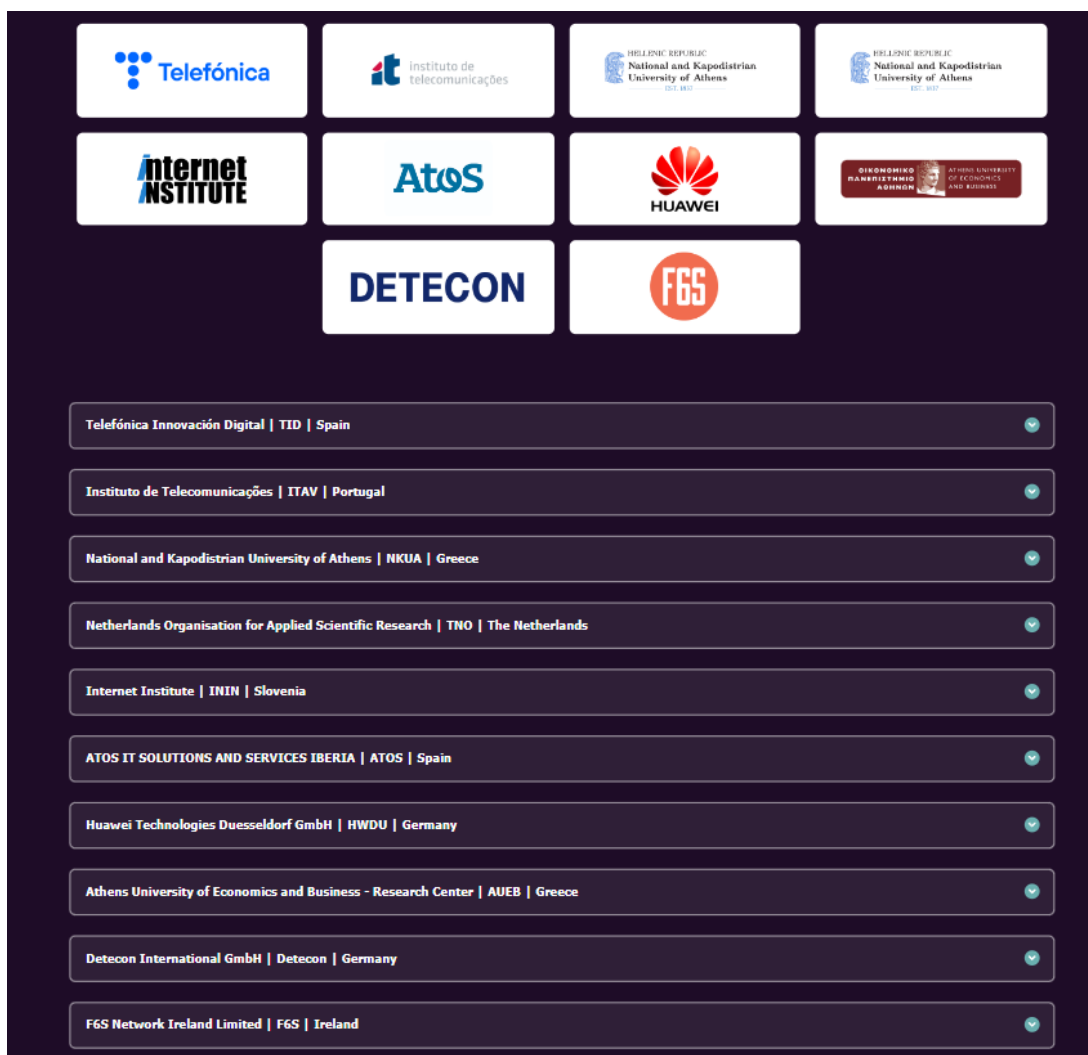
Telefónica

instituto de telecomunicações

HELLENIC REPUBLIC
National and Kapodistrian University of Athens
EST. 1837

HELLENIC REPUBLIC
National and Kapodistrian University of Athens
EST. 1837

internet INSTITUTE

AtoS

HUAWEI

ΟΙΚΟΝΟΜΙΚΟ ΠΑΝΕΠΙΣΤΗΜΙΟ ΑΘΗΝΩΝ
ATHENS UNIVERSITY OF ECONOMICS AND BUSINESS

DETECON

F6S

Telefónica Innovación Digital | TID | Spain

Instituto de Telecomunicações | ITAV | Portugal

National and Kapodistrian University of Athens | NKUA | Greece

Netherlands Organisation for Applied Scientific Research | TNO | The Netherlands

Internet Institute | ININ | Slovenia

ATOS IT SOLUTIONS AND SERVICES IBERIA | ATOS | Spain

Huawei Technologies Duesseldorf GmbH | HWDU | Germany

Athens University of Economics and Business - Research Center | AUEB | Greece

Detecon International GmbH | Detecon | Germany

F6S Network Ireland Limited | F6S | Ireland